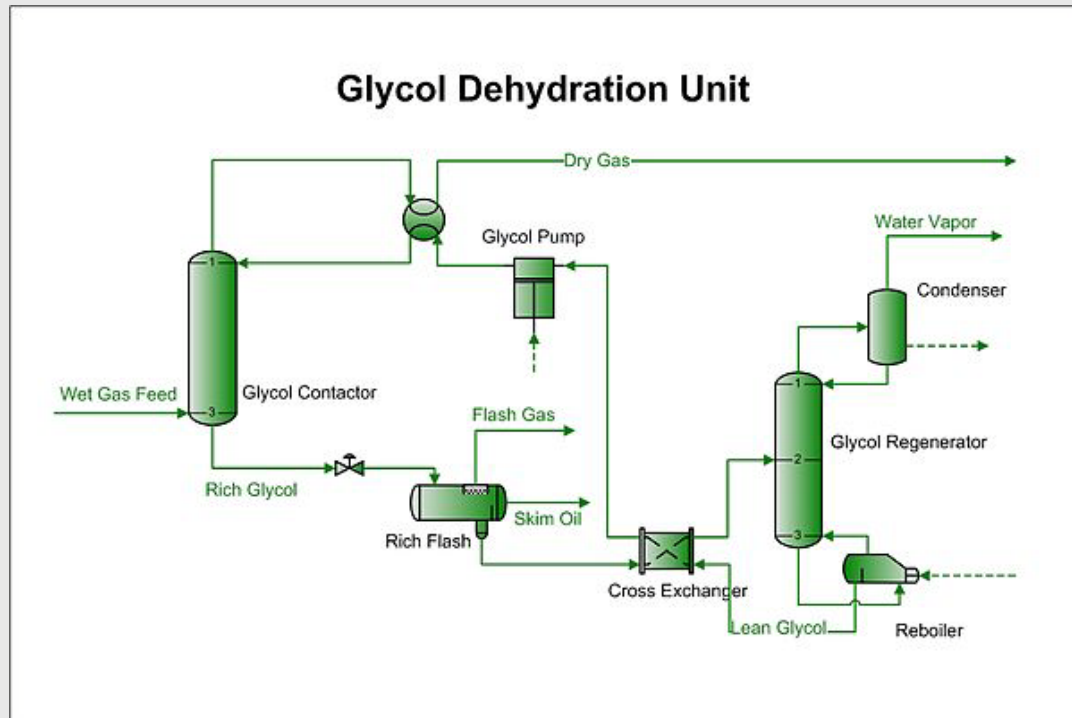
Glycol Dehydration Unit

Dry Gas

Glycol Pump

Water Vapor

Condenser

1

Wet Gas Feed

3

Glycol Contactor

Flash Gas

1

2

Glycol Regenerator

Rich Glycol

Skim Oil

Rich Flash

3

Cross Exchanger

Lean Glycol

Reboiler